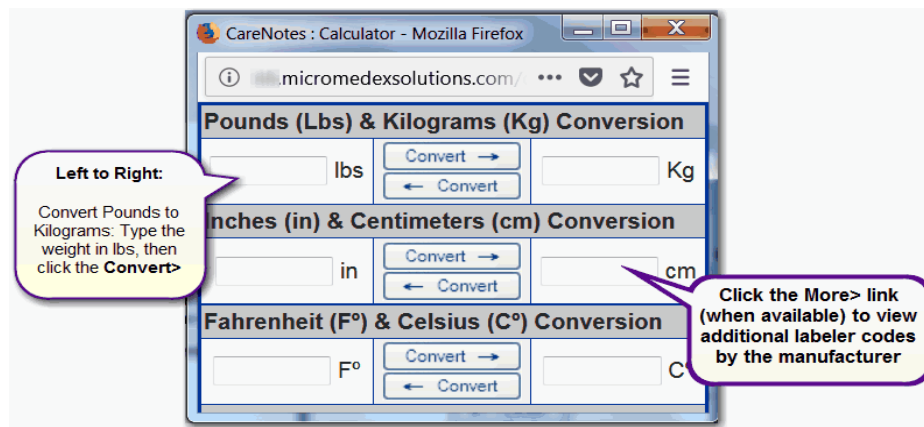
CareNotes : Calculator - Mozilla Firefox

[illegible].micromedexsolutions.com/

Pounds (Lbs) & Kilograms (Kg) Conversion

| lbs | Convert → / ← Convert | Kg |
|---|---|---|

Inches (in) & Centimeters (cm) Conversion

| in | Convert → / ← Convert | cm |
|---|---|---|

Fahrenheit (F°) & Celsius (C°) Conversion

| F° | Convert → / ← Convert | C° |
|---|---|---|

Left to Right:

Convert Pounds to Kilograms: Type the weight in lbs, then click the Convert>

Click the More> link (when available) to view additional labeler codes by the manufacturer